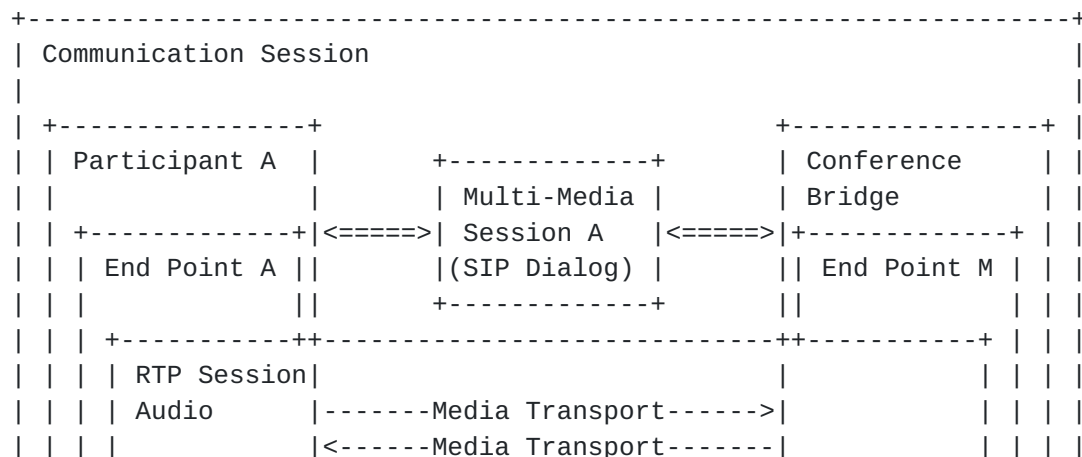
Communication Session

Participant A

Multi-Media Session A (SIP Dialog)

Conference Bridge

<=====>

<=====>

End Point A

End Point M

RTP Session Audio

-------Media Transport------>

<------Media Transport-------